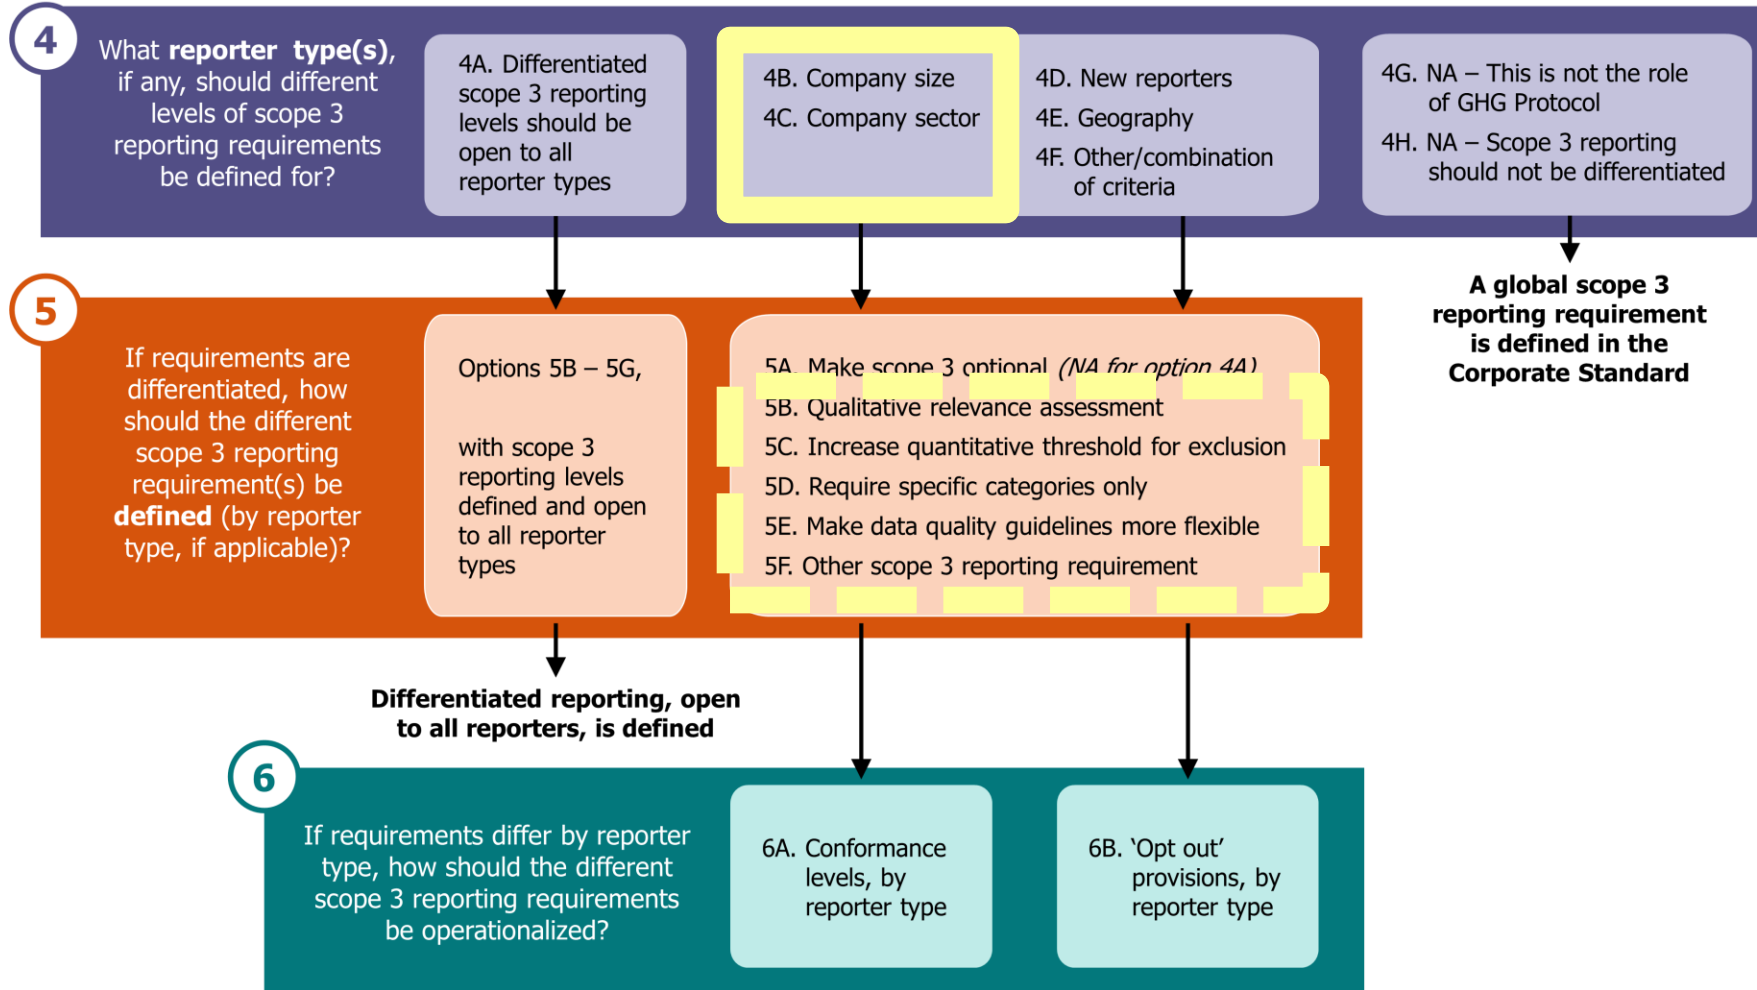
4

What **reporter type(s)**, if any, should different levels of scope 3 reporting requirements be defined for?

4A. Differentiated scope 3 reporting levels should be open to all reporter types

4B. Company size
4C. Company sector

4D. New reporters
4E. Geography
4F. Other/combination of criteria

4G. NA – This is not the role of GHG Protocol
4H. NA – Scope 3 reporting should not be differentiated

**A global scope 3 reporting requirement is defined in the Corporate Standard**

5

If requirements are differentiated, how should the different scope 3 reporting requirement(s) be **defined** (by reporter type, if applicable)?

Options 5B – 5G,

with scope 3 reporting levels defined and open to all reporter types

5A. Make scope 3 optional *(NA for option 4A)*
5B. Qualitative relevance assessment
5C. Increase quantitative threshold for exclusion
5D. Require specific categories only
5E. Make data quality guidelines more flexible
5F. Other scope 3 reporting requirement

**Differentiated reporting, open to all reporters, is defined**

6

If requirements differ by reporter type, how should the different scope 3 reporting requirements be operationalized?

6A. Conformance levels, by reporter type

6B. 'Opt out' provisions, by reporter type